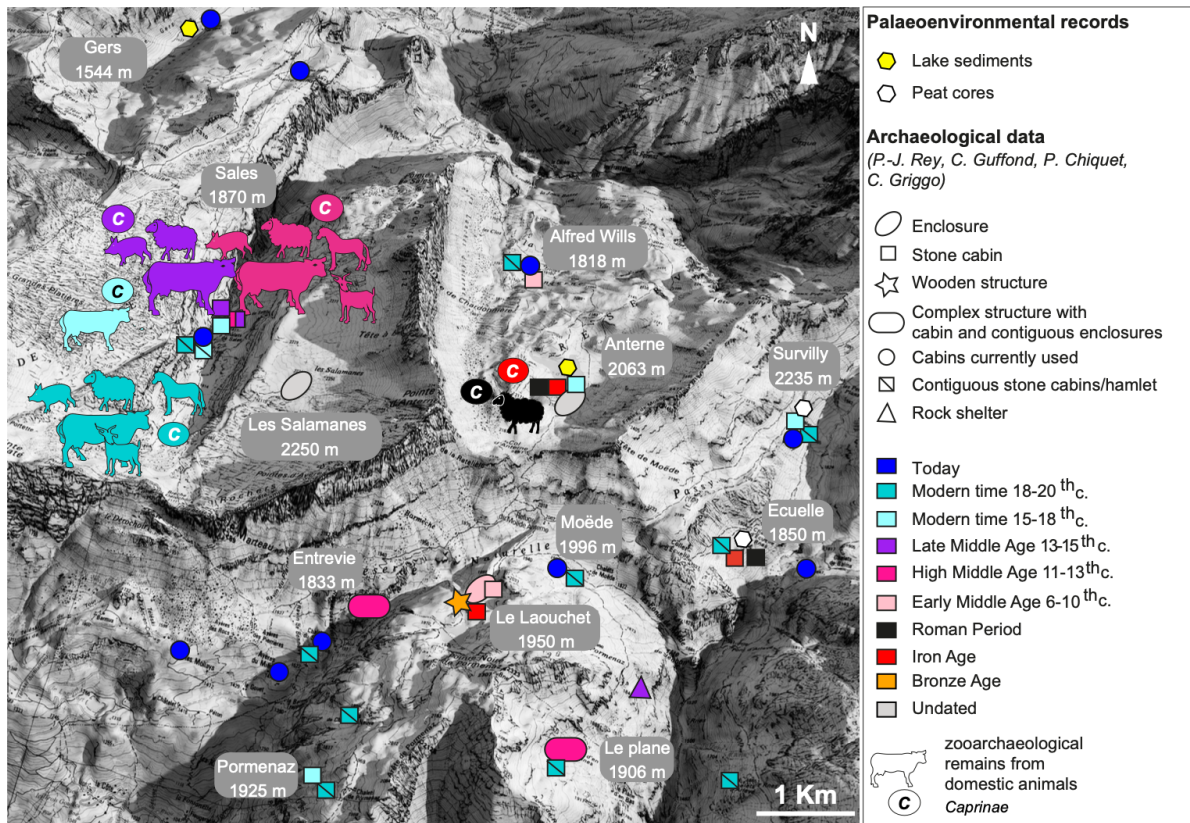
Gers
1544 m

N

Sales
1870 m

C

C

C

C

C

Alfred Wills
1818 m

Anterne
2063 m

Survilly
2235 m

Les Salamanes
2250 m

Moëde
1996 m

Ecuelle
1850 m

Entrevie
1833 m

Le Laouchet
1950 m

Le plane
1906 m

Pormenaz
1925 m

1 Km

Palaeoenvironmental records
Lake sediments
Peat cores

Archaeological data
(P.-J. Rey, C. Guffond, P. Chiquet, C. Griggo)
Enclosure
Stone cabin
Wooden structure
Complex structure with cabin and contiguous enclosures
Cabins currently used
Contiguous stone cabins/hamlet
Rock shelter

Today
Modern time 18-20 $^{th}$c.
Modern time 15-18 $^{th}$c.
Late Middle Age 13-15 $^{th}$c.
High Middle Age 11-13 $^{th}$c.
Early Middle Age 6-10 $^{th}$c.
Roman Period
Iron Age
Bronze Age
Undated

zooarchaeological remains from domestic animals
C
Caprinae